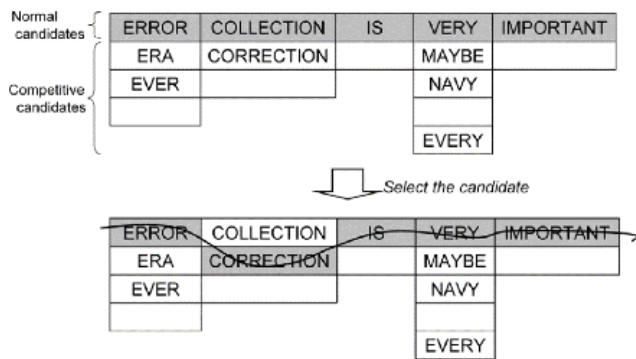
Normal candidates

| ERROR | COLLECTION | IS | VERY | IMPORTANT |
|---|---|---|---|---|
| ERA | CORRECTION | | MAYBE | |
| EVER | | | NAVY | |
| | | | | |
| | | | EVERY | |

Competitive candidates

Select the candidate

| ERROR | COLLECTION | IS | VERY | IMPORTANT |
|---|---|---|---|---|
| ERA | CORRECTION | | MAYBE | |
| EVER | | | NAVY | |
| | | | | |
| | | | EVERY | |